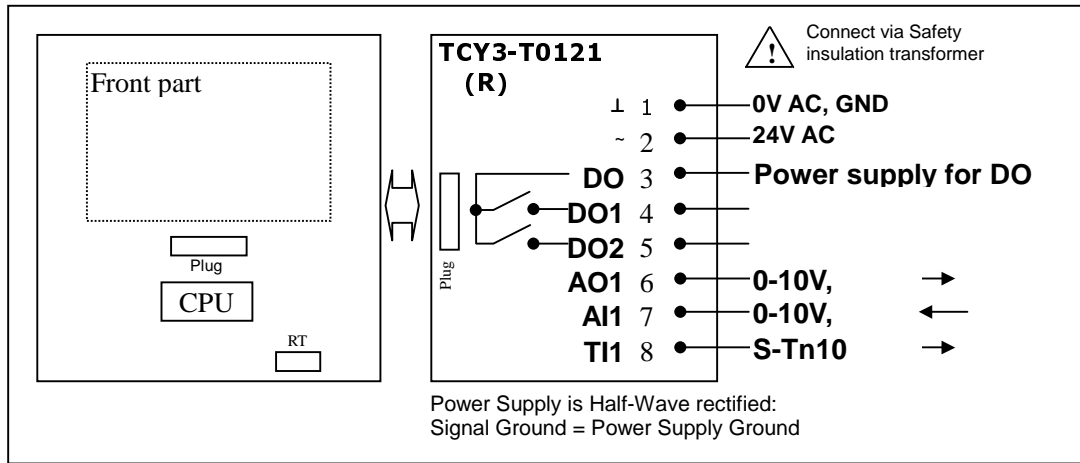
Front part

Plug

CPU

RT

TCY3-T0121
(R)

Connect via Safety insulation transformer

⊥ 1 0V AC, GND
~ 2 24V AC
DO 3 Power supply for DO
DO1 4
DO2 5
AO1 6 0-10V,
AI1 7 0-10V,
TI1 8 S-Tn10

Plug

Power Supply is Half-Wave rectified:
Signal Ground = Power Supply Ground